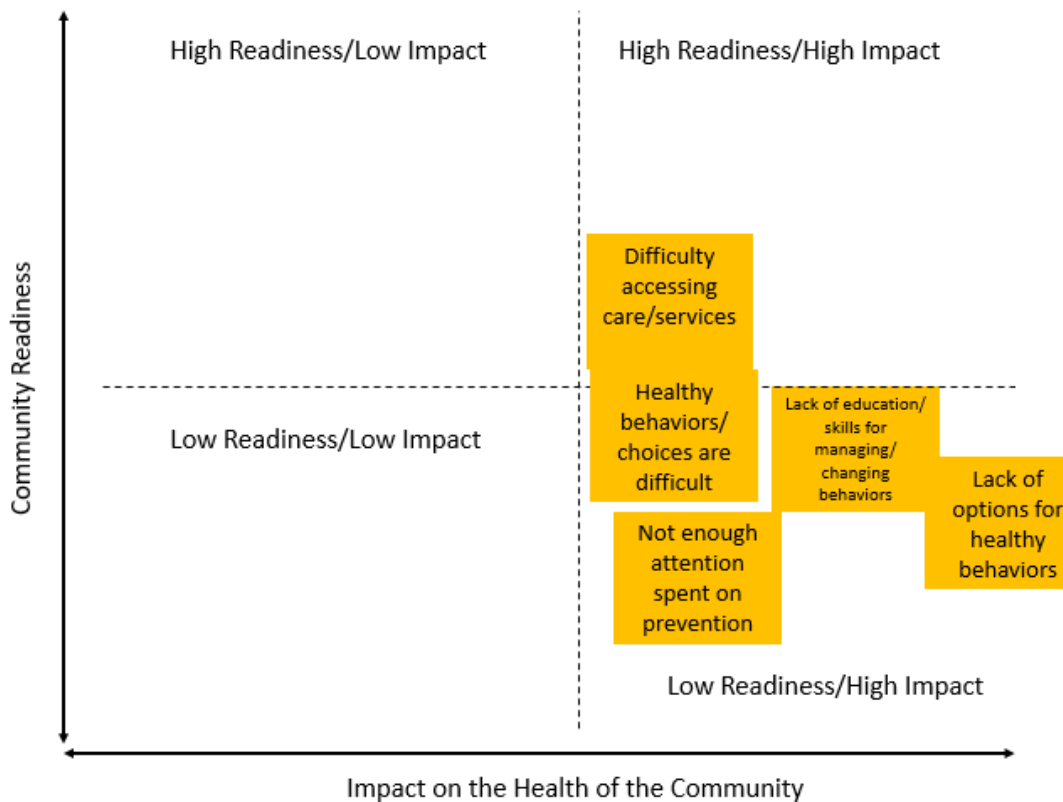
High Readiness/Low Impact

High Readiness/High Impact

Community Readiness

Difficulty accessing care/services

Healthy behaviors/ choices are difficult

Lack of education/ skills for managing/ changing behaviors

Low Readiness/Low Impact

Lack of options for healthy behaviors

Not enough attention spent on prevention

Low Readiness/High Impact

Impact on the Health of the Community